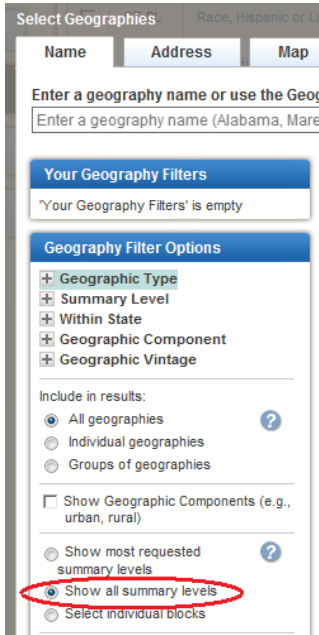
Select Geographies

Race, Hispanic or L

Name

Address

Map

Enter a geography name or use the Geog

Enter a geography name (Alabama, Mare

Your Geography Filters

'Your Geography Filters' is empty

Geography Filter Options

Geographic Type
Summary Level
Within State
Geographic Component
Geographic Vintage

Include in results:

All geographies
Individual geographies
Groups of geographies

Show Geographic Components (e.g., urban, rural)

Show most requested summary levels
Show all summary levels
Select individual blocks